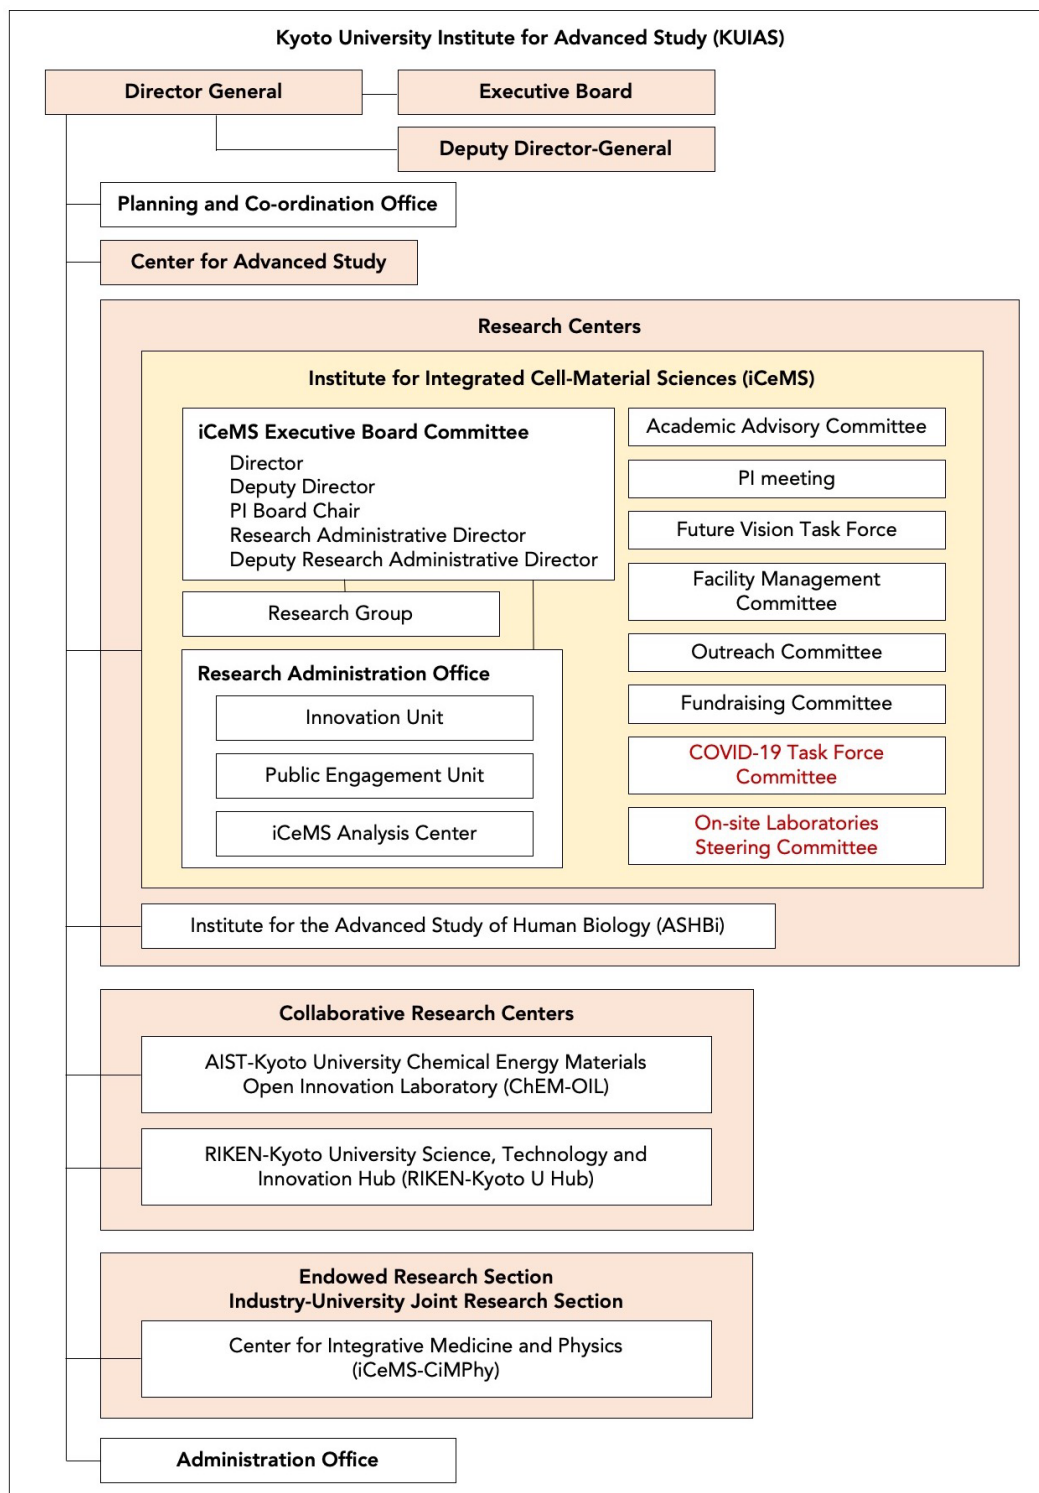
Kyoto University Institute for Advanced Study (KUIAS)

Director General

Executive Board

Deputy Director-General

Planning and Co-ordination Office

Center for Advanced Study

Research Centers

Institute for Integrated Cell-Material Sciences (iCeMS)

iCeMS Executive Board Committee
Director
Deputy Director
PI Board Chair
Research Administrative Director
Deputy Research Administrative Director

Research Group

Research Administration Office

Innovation Unit

Public Engagement Unit

iCeMS Analysis Center

Academic Advisory Committee

PI meeting

Future Vision Task Force

Facility Management Committee

Outreach Committee

Fundraising Committee

COVID-19 Task Force Committee

On-site Laboratories Steering Committee

Institute for the Advanced Study of Human Biology (ASHBi)

Collaborative Research Centers

AIST-Kyoto University Chemical Energy Materials Open Innovation Laboratory (ChEM-OIL)

RIKEN-Kyoto University Science, Technology and Innovation Hub (RIKEN-Kyoto U Hub)

Endowed Research Section
Industry-University Joint Research Section

Center for Integrative Medicine and Physics (iCeMS-CiMPhy)

Administration Office